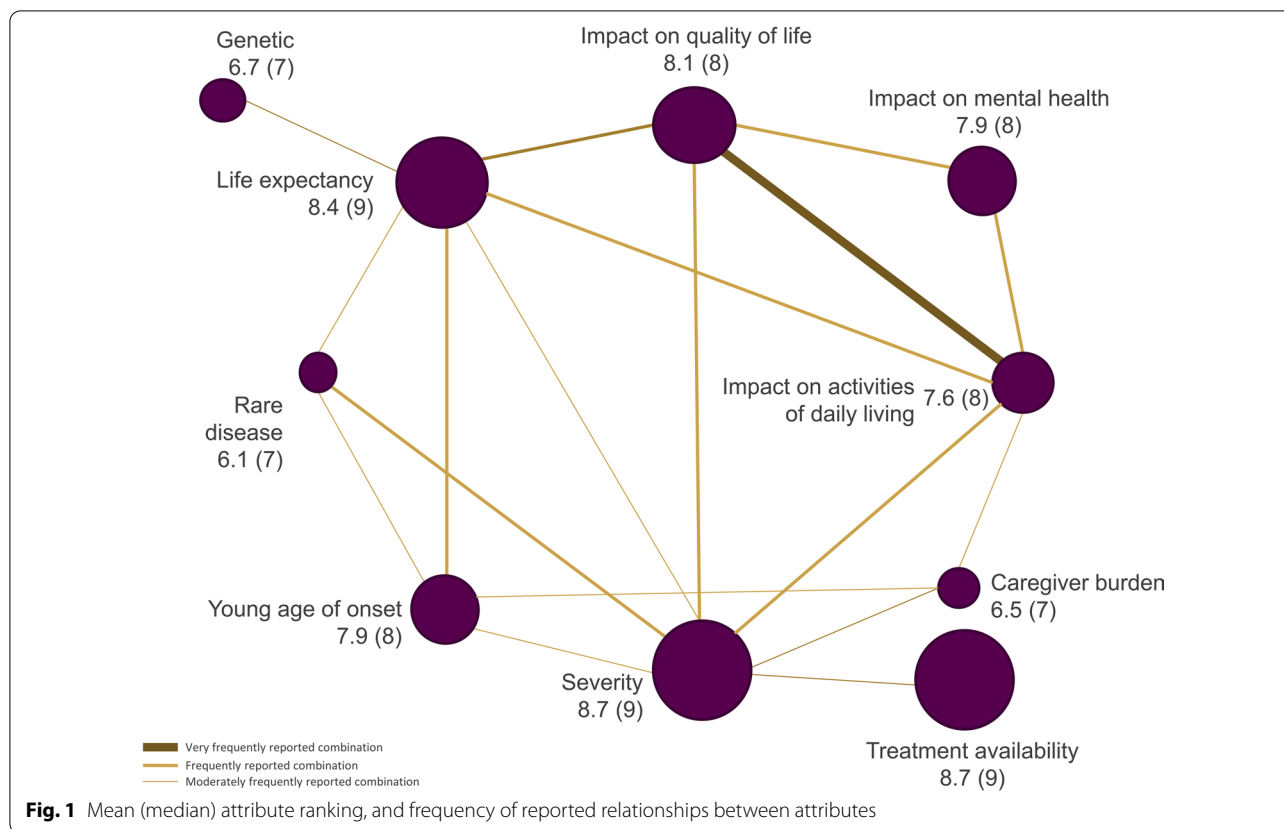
Genetic
6.7 (7)

Impact on quality of life
8.1 (8)

Impact on mental health
7.9 (8)

Life expectancy
8.4 (9)

Rare disease
6.1 (7)

Impact on activities of daily living 7.6 (8)

Young age of onset
7.9 (8)

Caregiver burden
6.5 (7)

Severity
8.7 (9)

Treatment availability
8.7 (9)

Very frequently reported combination
Frequently reported combination
Moderately frequently reported combination

**Fig. 1** Mean (median) attribute ranking, and frequency of reported relationships between attributes